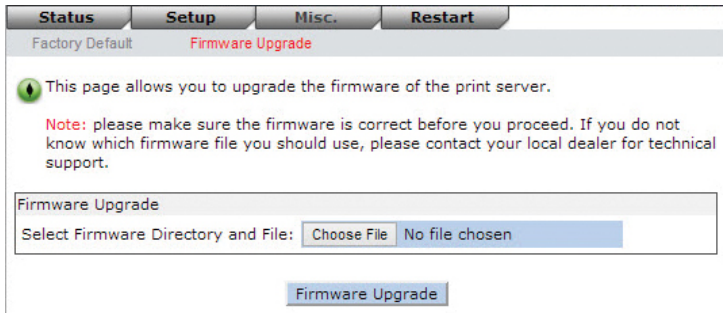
Status Setup Misc. Restart

Factory Default Firmware Upgrade

This page allows you to upgrade the firmware of the print server.

Note: please make sure the firmware is correct before you proceed. If you do not know which firmware file you should use, please contact your local dealer for technical support.

Firmware Upgrade

Select Firmware Directory and File: Choose File No file chosen

Firmware Upgrade